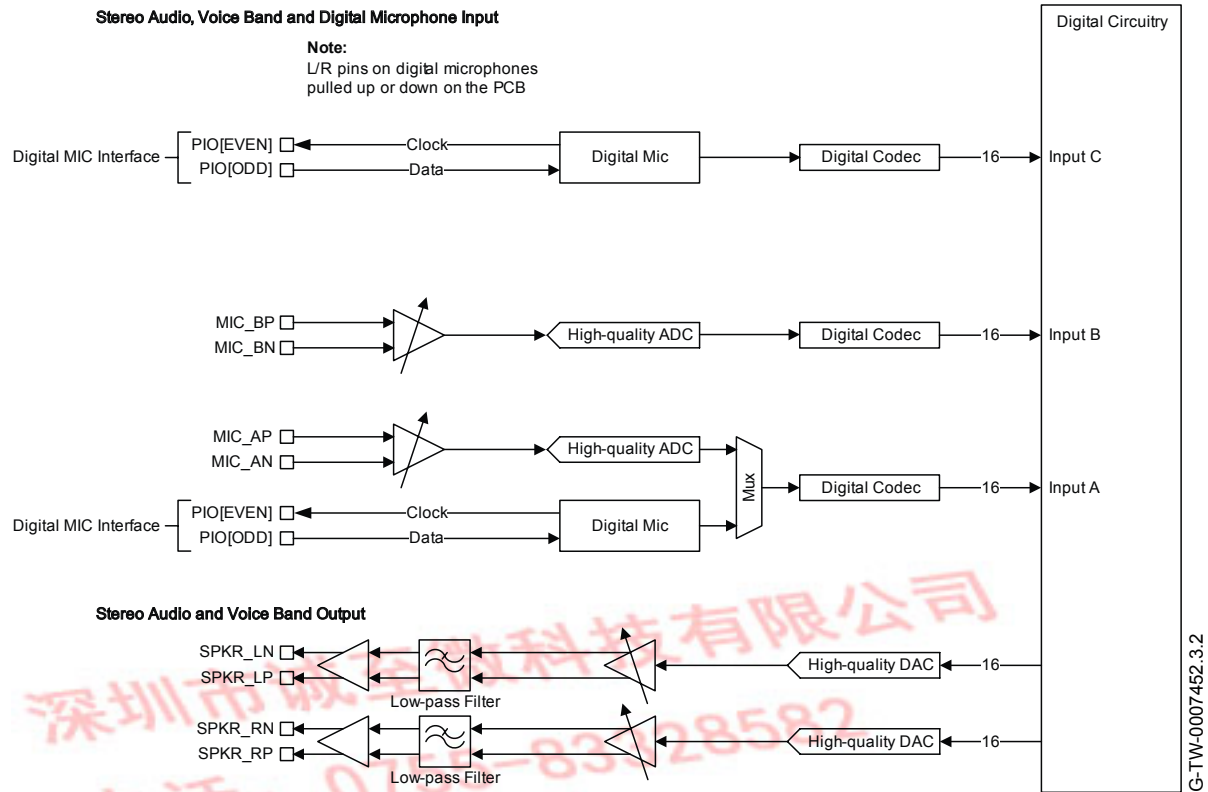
Stereo Audio, Voice Band and Digital Microphone Input

Note:
L/R pins on digital microphones pulled up or down on the PCB

Digital Circuitry

Digital MIC Interface
PIO[EVEN]
PIO[ODD]
Clock
Data
Digital Mic
Digital Codec
16
Input C

MIC_BP
MIC_BN
High-quality ADC
Digital Codec
16
Input B

MIC_AP
MIC_AN
High-quality ADC
Mux
Digital Codec
16
Input A

Digital MIC Interface
PIO[EVEN]
PIO[ODD]
Clock
Data
Digital Mic

Stereo Audio and Voice Band Output

SPKR_LN
SPKR_LP
Low-pass Filter
High-quality DAC
16

SPKR_RN
SPKR_RP
Low-pass Filter
High-quality DAC
16

深圳市诚芯微科技有限公司
0755-83328582

G-TW-0007452.3.2